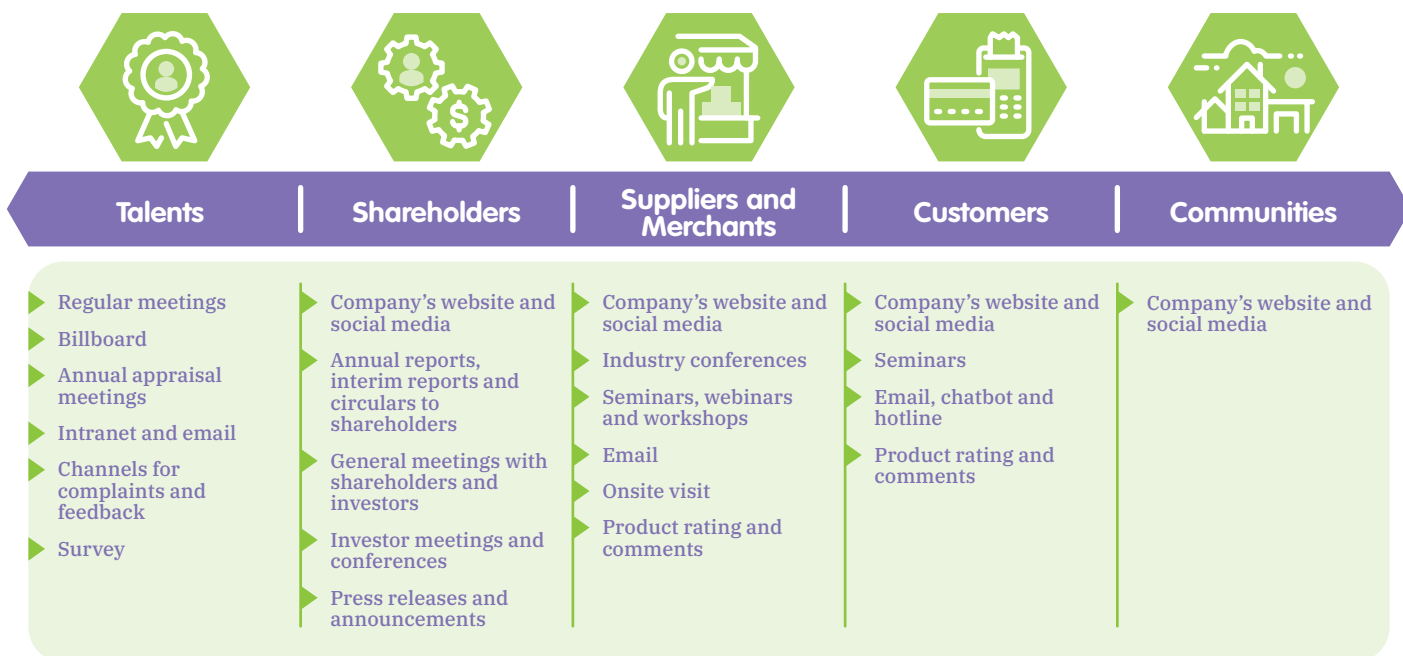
Talents

Regular meetings

Billboard

Annual appraisal meetings

Intranet and email

Channels for complaints and feedback

Survey

Shareholders

Company's website and social media

Annual reports, interim reports and circulars to shareholders

General meetings with shareholders and investors

Investor meetings and conferences

Press releases and announcements

Suppliers and Merchants

Company's website and social media

Industry conferences

Seminars, webinars and workshops

Email

Onsite visit

Product rating and comments

Customers

Company's website and social media

Seminars

Email, chatbot and hotline

Product rating and comments

Communities

Company's website and social media